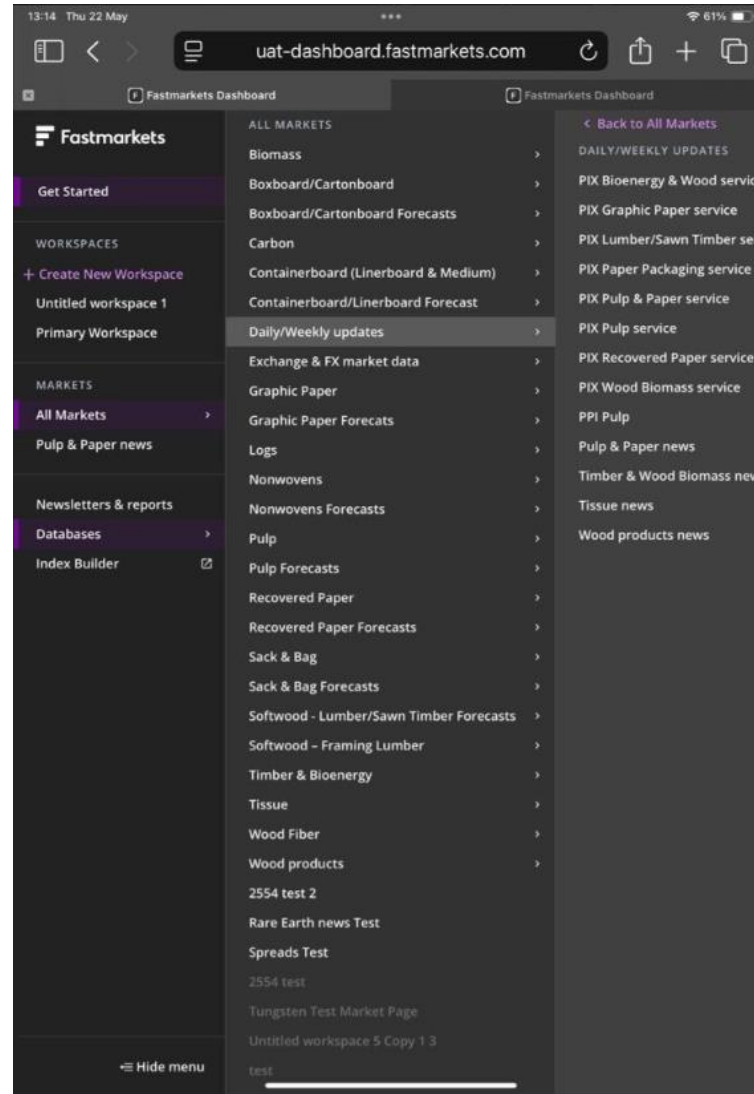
13:14 Thu 22 May

61%

uat-dashboard.fastmarkets.com

Fastmarkets Dashboard

Fastmarkets Dashboard

Fastmarkets

Get Started

WORKSPACES

+ Create New Workspace

Untitled workspace 1

Primary Workspace

MARKETS

All Markets

Pulp & Paper news

Newsletters & reports

Databases

Index Builder

Hide menu

ALL MARKETS

Biomass

Boxboard/Cartonboard

Boxboard/Cartonboard Forecasts

Carbon

Containerboard (Linerboard & Medium)

Containerboard/Linerboard Forecast

Daily/Weekly updates

Exchange & FX market data

Graphic Paper

Graphic Paper Forecats

Logs

Nonwovens

Nonwovens Forecasts

Pulp

Pulp Forecasts

Recovered Paper

Recovered Paper Forecasts

Sack & Bag

Sack & Bag Forecasts

Softwood - Lumber/Sawn Timber Forecasts

Softwood – Framing Lumber

Timber & Bioenergy

Tissue

Wood Fiber

Wood products

2554 test 2

Rare Earth news Test

Spreads Test

2554 test

Tungsten Test Market Page

Untitled workspace 5 Copy 1 3

test

< Back to All Markets

DAILY/WEEKLY UPDATES

PIX Bioenergy & Wood servic

PIX Graphic Paper service

PIX Lumber/Sawn Timber se

PIX Paper Packaging service

PIX Pulp & Paper service

PIX Pulp service

PIX Recovered Paper service

PIX Wood Biomass service

PPI Pulp

Pulp & Paper news

Timber & Wood Biomass nev

Tissue news

Wood products news